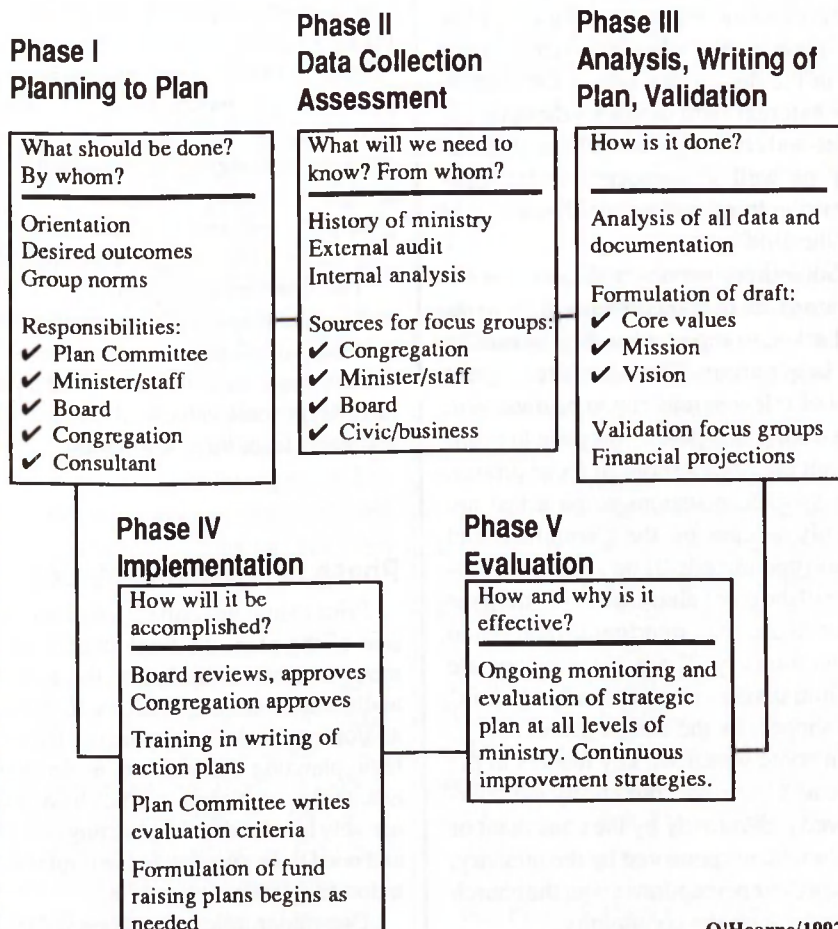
Phase I
Planning to Plan

What should be done? By whom?

Orientation
Desired outcomes
Group norms

Responsibilities:
✔ Plan Committee
✔ Minister/staff
✔ Board
✔ Congregation
✔ Consultant

Phase II
Data Collection Assessment

What will we need to know? From whom?

History of ministry
External audit
Internal analysis

Sources for focus groups:
✔ Congregation
✔ Minister/staff
✔ Board
✔ Civic/business

Phase III
Analysis, Writing of Plan, Validation

How is it done?

Analysis of all data and documentation

Formulation of draft:
✔ Core values
✔ Mission
✔ Vision

Validation focus groups
Financial projections

Phase IV
Implementation

How will it be accomplished?

Board reviews, approves
Congregation approves

Training in writing of action plans

Plan Committee writes evaluation criteria

Formulation of fund raising plans begins as needed

Phase V
Evaluation

How and why is it effective?

Ongoing monitoring and evaluation of strategic plan at all levels of ministry. Continuous improvement strategies.

O'Hearne/199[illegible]